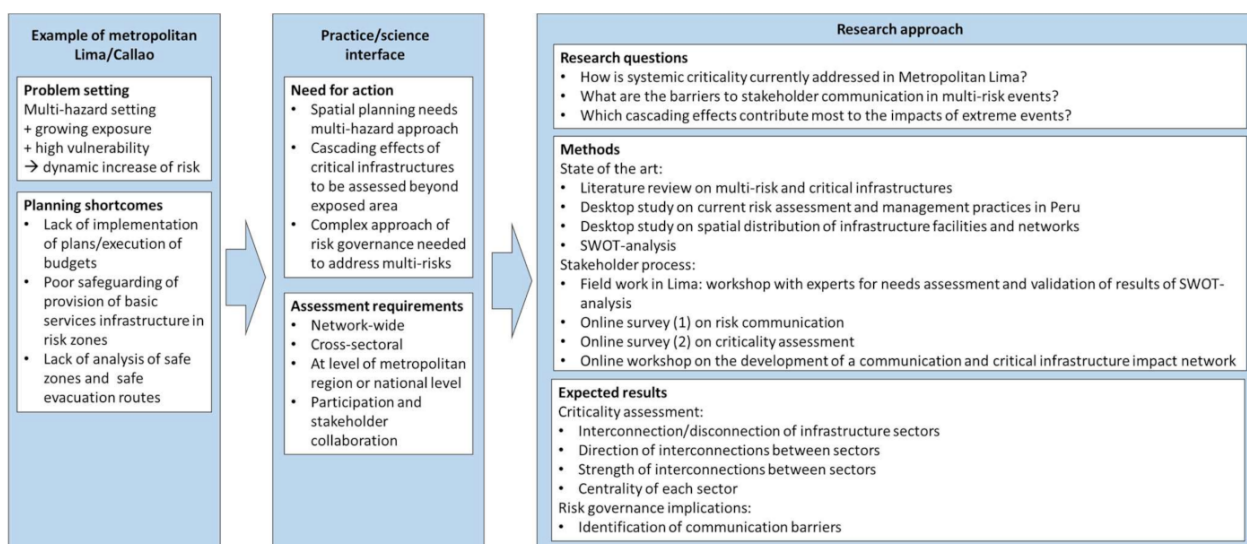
Example of metropolitan Lima/Callao

Problem setting
Multi-hazard setting
+ growing exposure
+ high vulnerability
→ dynamic increase of risk

Planning shortcomes
- Lack of implementation of plans/execution of budgets
- Poor safeguarding of provision of basic services infrastructure in risk zones
- Lack of analysis of safe zones and safe evacuation routes

Practice/science interface

Need for action
- Spatial planning needs multi-hazard approach
- Cascading effects of critical infrastructures to be assessed beyond exposed area
- Complex approach of risk governance needed to address multi-risks

Assessment requirements
- Network-wide
- Cross-sectoral
- At level of metropolitan region or national level
- Participation and stakeholder collaboration

Research approach

Research questions
- How is systemic criticality currently addressed in Metropolitan Lima?
- What are the barriers to stakeholder communication in multi-risk events?
- Which cascading effects contribute most to the impacts of extreme events?

Methods
State of the art:
- Literature review on multi-risk and critical infrastructures
- Desktop study on current risk assessment and management practices in Peru
- Desktop study on spatial distribution of infrastructure facilities and networks
- SWOT-analysis
Stakeholder process:
- Field work in Lima: workshop with experts for needs assessment and validation of results of SWOT-analysis
- Online survey (1) on risk communication
- Online survey (2) on criticality assessment
- Online workshop on the development of a communication and critical infrastructure impact network

Expected results
Criticality assessment:
- Interconnection/disconnection of infrastructure sectors
- Direction of interconnections between sectors
- Strength of interconnections between sectors
- Centrality of each sector
Risk governance implications:
- Identification of communication barriers